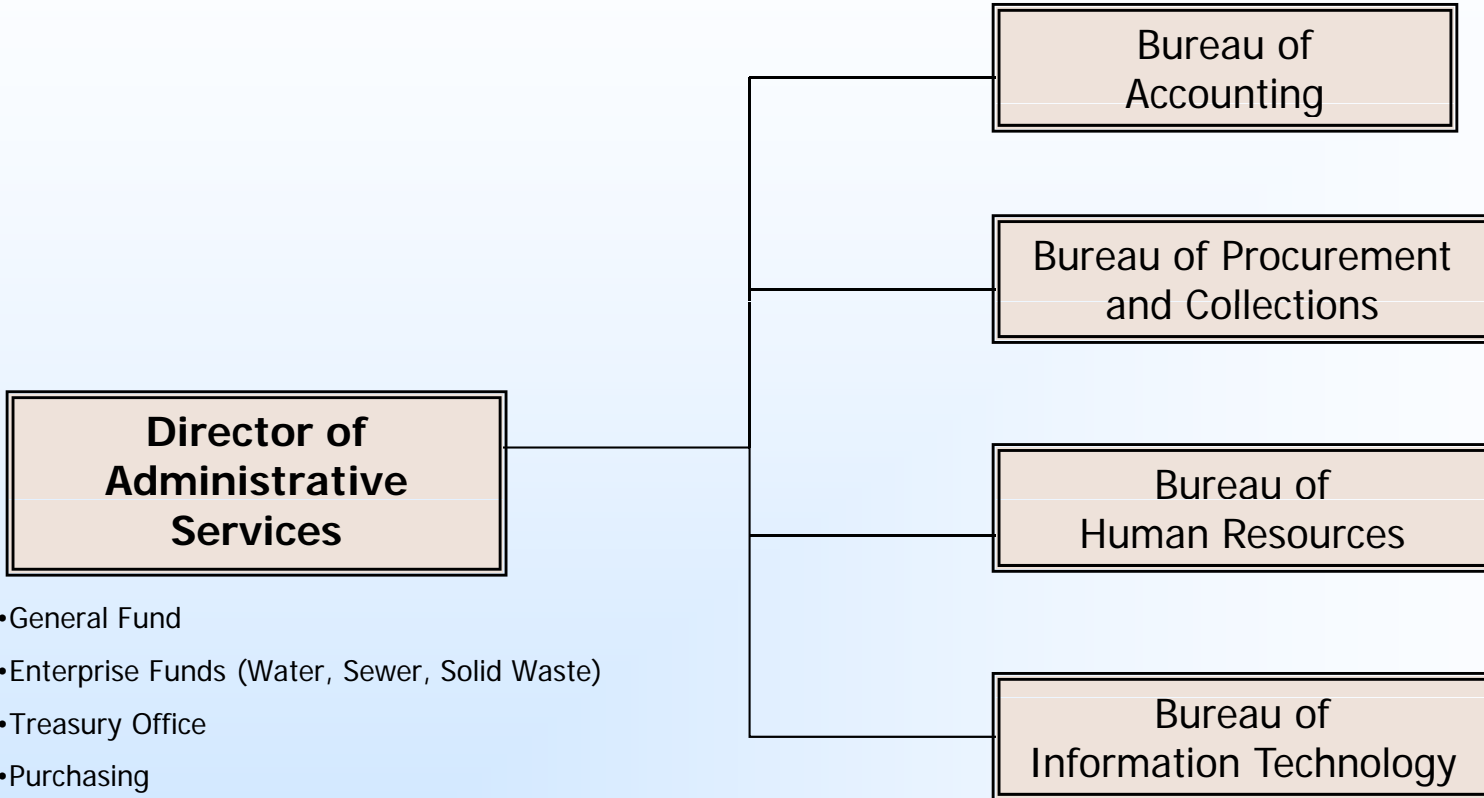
Bureau of Accounting

Bureau of Procurement and Collections

Director of Administrative Services

Bureau of Human Resources

•General Fund

•Enterprise Funds (Water, Sewer, Solid Waste)

•Treasury Office

•Purchasing

Bureau of Information Technology